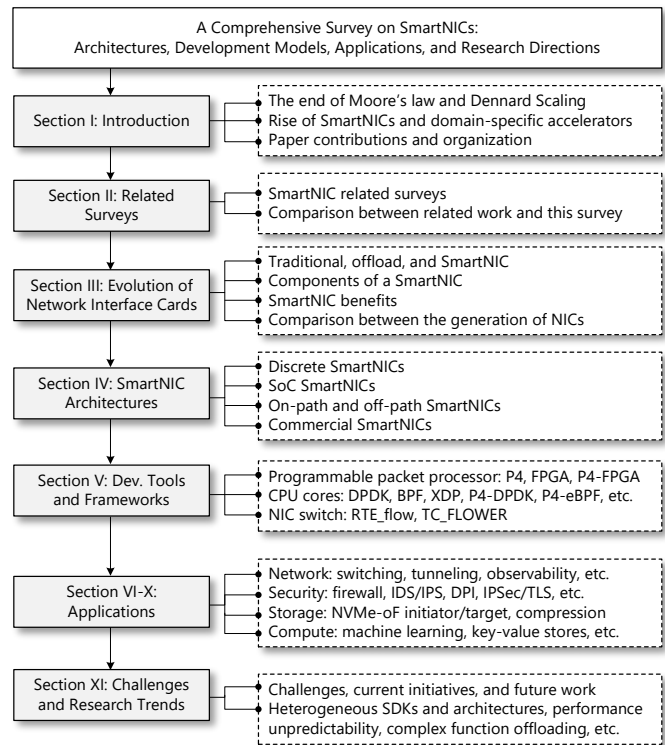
A Comprehensive Survey on SmartNICs: Architectures, Development Models, Applications, and Research Directions

Section I: Introduction

The end of Moore's law and Dennard Scaling
Rise of SmartNICs and domain-specific accelerators
Paper contributions and organization

Section II: Related Surveys

SmartNIC related surveys
Comparison between related work and this survey

Section III: Evolution of Network Interface Cards

Traditional, offload, and SmartNIC
Components of a SmartNIC
SmartNIC benefits
Comparison between the generation of NICs

Section IV: SmartNIC Architectures

Discrete SmartNICs
SoC SmartNICs
On-path and off-path SmartNICs
Commercial SmartNICs

Section V: Dev. Tools and Frameworks

Programmable packet processor: P4, FPGA, P4-FPGA
CPU cores: DPDK, BPF, XDP, P4-DPDK, P4-eBPF, etc.
NIC switch: RTE_flow, TC_FLOWER

Section VI-X: Applications

Network: switching, tunneling, observability, etc.
Security: firewall, IDS/IPS, DPI, IPSec/TLS, etc.
Storage: NVMe-oF initiator/target, compression
Compute: machine learning, key-value stores, etc.

Section XI: Challenges and Research Trends

Challenges, current initiatives, and future work
Heterogeneous SDKs and architectures, performance unpredictability, complex function offloading, etc.